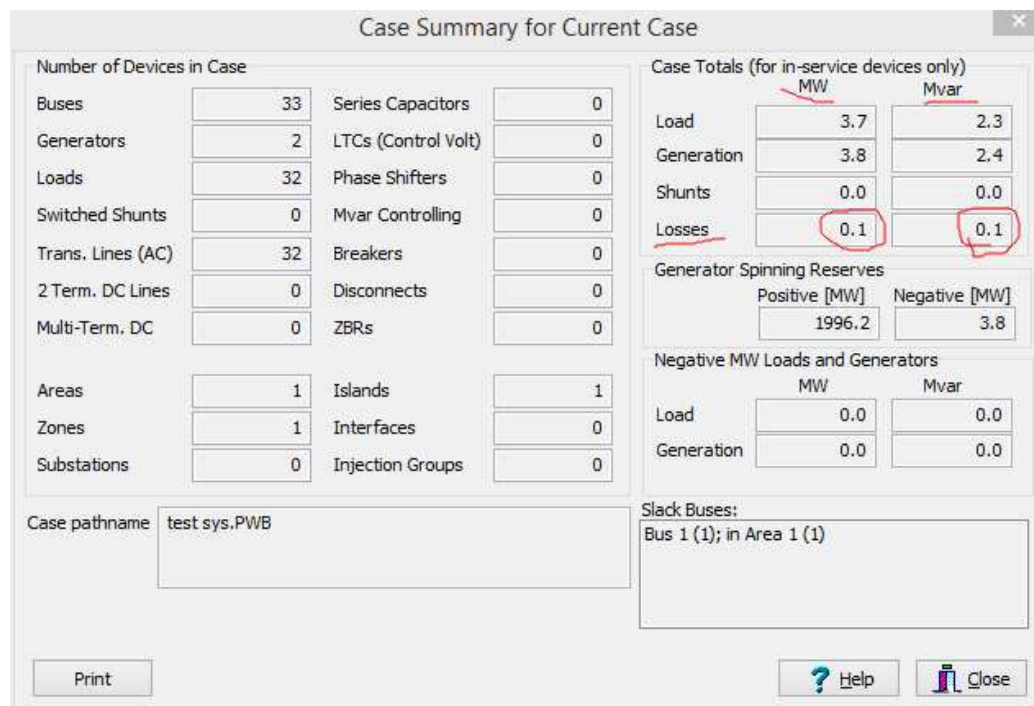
Case Summary for Current Case

Number of Devices in Case

| | | | |
|---|---|---|---|
| Buses | 33 | Series Capacitors | 0 |
| Generators | 2 | LTCs (Control Volt) | 0 |
| Loads | 32 | Phase Shifters | 0 |
| Switched Shunts | 0 | Mvar Controlling | 0 |
| Trans. Lines (AC) | 32 | Breakers | 0 |
| 2 Term. DC Lines | 0 | Disconnects | 0 |
| Multi-Term. DC | 0 | ZBRs | 0 |
| Areas | 1 | Islands | 1 |
| Zones | 1 | Interfaces | 0 |
| Substations | 0 | Injection Groups | 0 |

Case Totals (for in-service devices only)

| | MW | Mvar |
|---|---|---|
| Load | 3.7 | 2.3 |
| Generation | 3.8 | 2.4 |
| Shunts | 0.0 | 0.0 |
| Losses | 0.1 | 0.1 |

Generator Spinning Reserves

| Positive [MW] | Negative [MW] |
|---|---|
| 1996.2 | 3.8 |

Negative MW Loads and Generators

| | MW | Mvar |
|---|---|---|
| Load | 0.0 | 0.0 |
| Generation | 0.0 | 0.0 |

Case pathname test sys.PWB

Slack Buses:
Bus 1 (1); in Area 1 (1)

Print

Help

Close